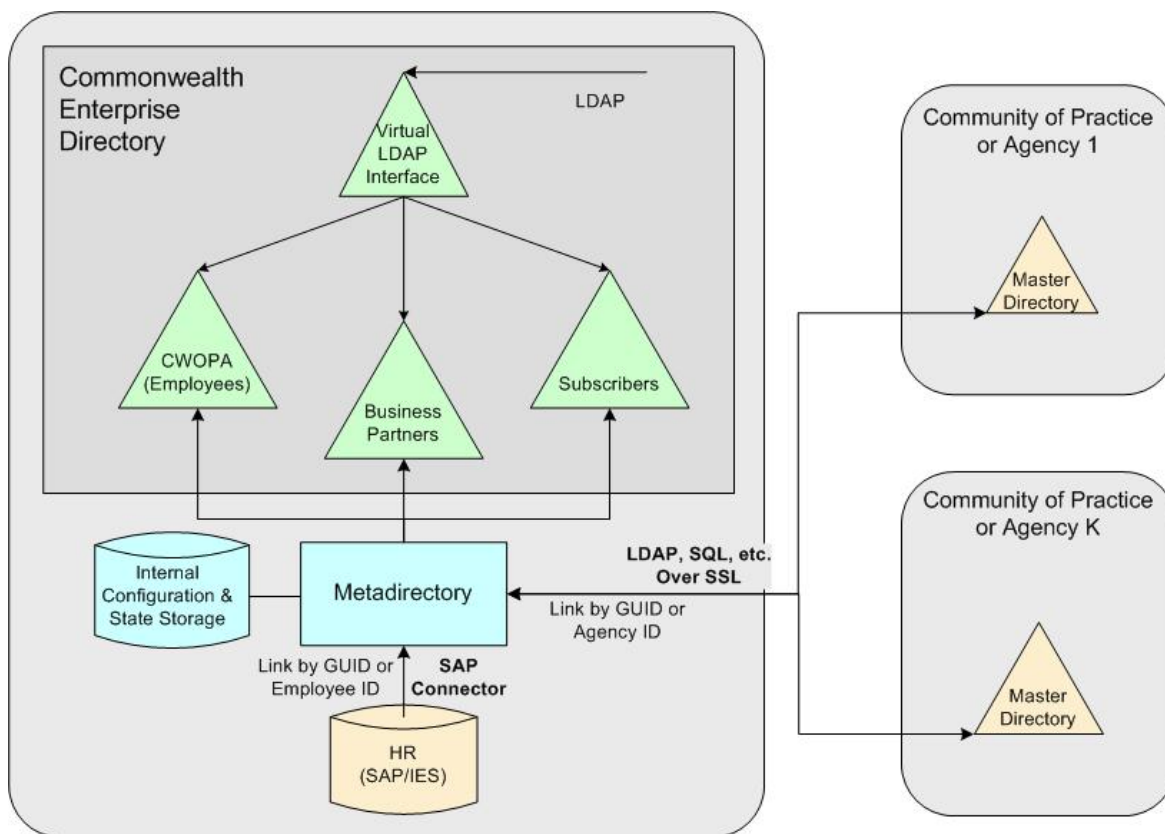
Commonwealth Enterprise Directory

LDAP

Virtual LDAP Interface

CWOPA (Employees)

Business Partners

Subscribers

Internal Configuration & State Storage

Metadirectory

Link by GUID or Employee ID

SAP Connector

HR (SAP/IES)

LDAP, SQL, etc. Over SSL

Link by GUID or Agency ID

Community of Practice or Agency 1

Master Directory

Community of Practice or Agency K

Master Directory